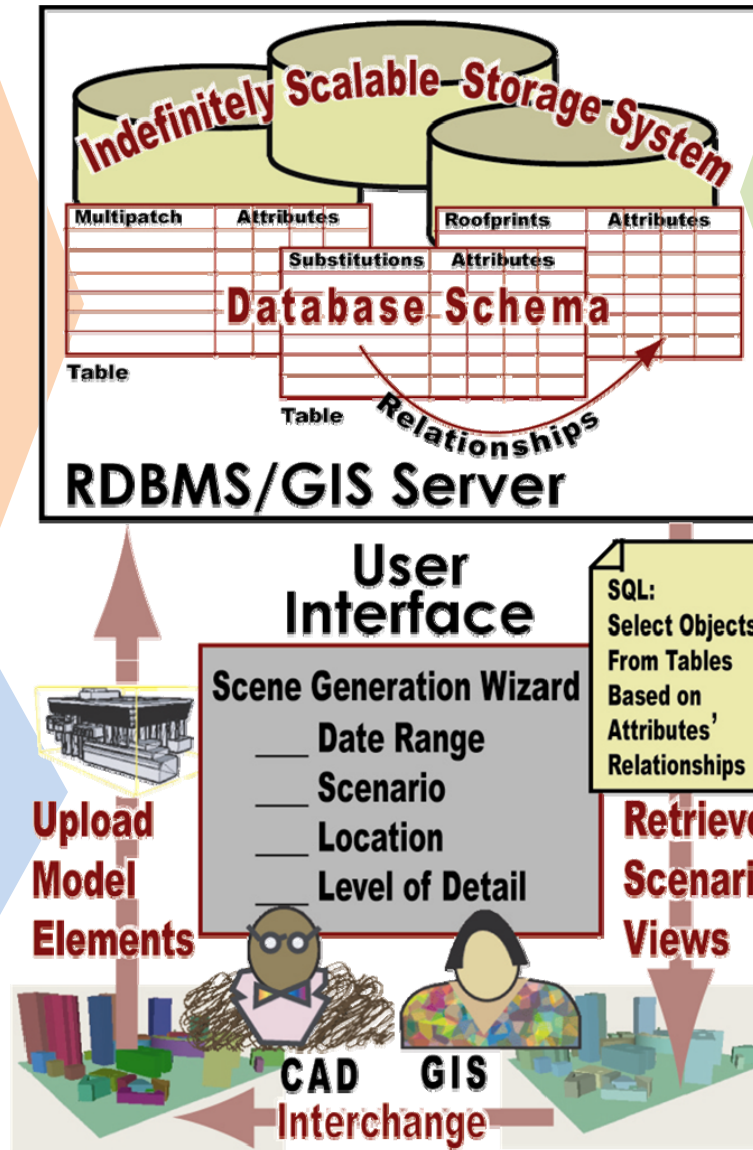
Indefinitely Scalable Storage System

Multipatch | Attributes

Roofprints | Attributes

Substitutions | Attributes

Database Schema

Table

Table

Relationships

RDBMS/GIS Server

User Interface

SQL:
Select Objects
From Tables
Based on
Attributes'
Relationships

Scene Generation Wizard
___ Date Range
___ Scenario
___ Location
___ Level of Detail

Upload Model Elements

Retrieve Scenari Views

CAD GIS
Interchange